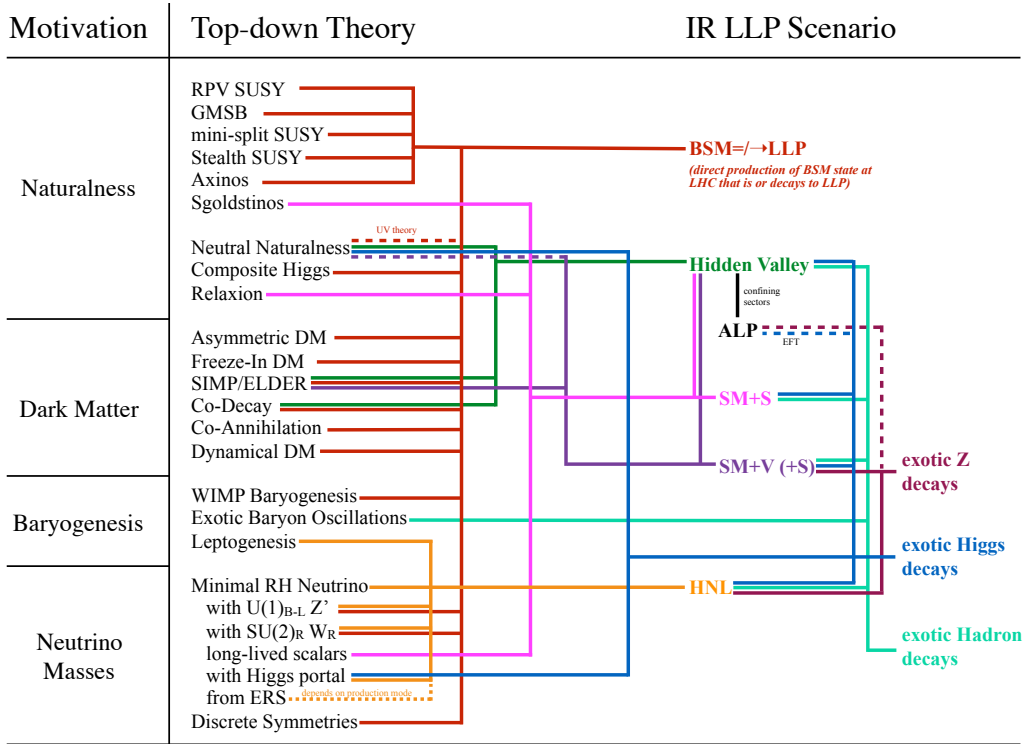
| Motivation | Top-down Theory | IR LLP Scenario |
|---|---|---|

Naturalness

RPV SUSY
GMSB
mini-split SUSY
Stealth SUSY
Axinos
Sgoldstinos
Neutral Naturalness
UV theory
Composite Higgs
Relaxion

Dark Matter

Asymmetric DM
Freeze-In DM
SIMP/ELDER
Co-Decay
Co-Annihilation
Dynamical DM

Baryogenesis

WIMP Baryogenesis
Exotic Baryon Oscillations
Leptogenesis

Neutrino Masses

Minimal RH Neutrino
with $U(1)_{B-L}$ Z'
with $SU(2)_R$ $W_R$
long-lived scalars
with Higgs portal
from ERS
depends on production mode
Discrete Symmetries

BSM=/→LLP
(direct production of BSM state at LHC that is or decays to LLP)

Hidden Valley
confining sectors
ALP
EFT
SM+S
SM+V (+S)
HNL

exotic Z decays
exotic Higgs decays
exotic Hadron decays